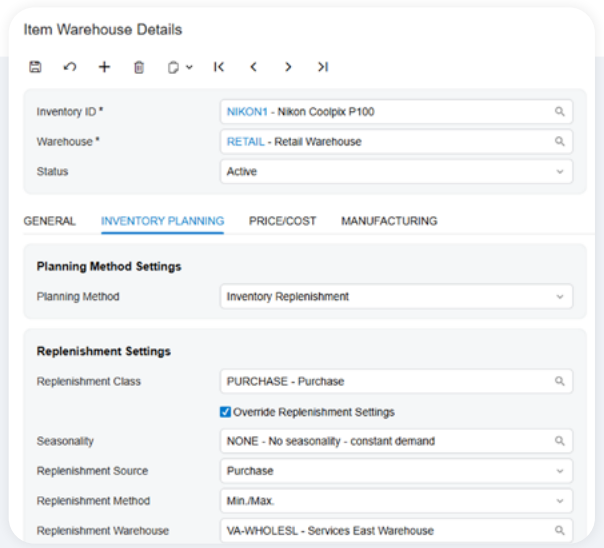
Item Warehouse Details

Inventory ID * NIKON1 - Nikon Coolpix P100
Warehouse * RETAIL - Retail Warehouse
Status Active

GENERAL INVENTORY PLANNING PRICE/COST MANUFACTURING

Planning Method Settings

Planning Method Inventory Replenishment

Replenishment Settings

Replenishment Class PURCHASE - Purchase

Override Replenishment Settings

Seasonality NONE - No seasonality - constant demand
Replenishment Source Purchase
Replenishment Method Min./Max.
Replenishment Warehouse VA-WHOLESL - Services East Warehouse